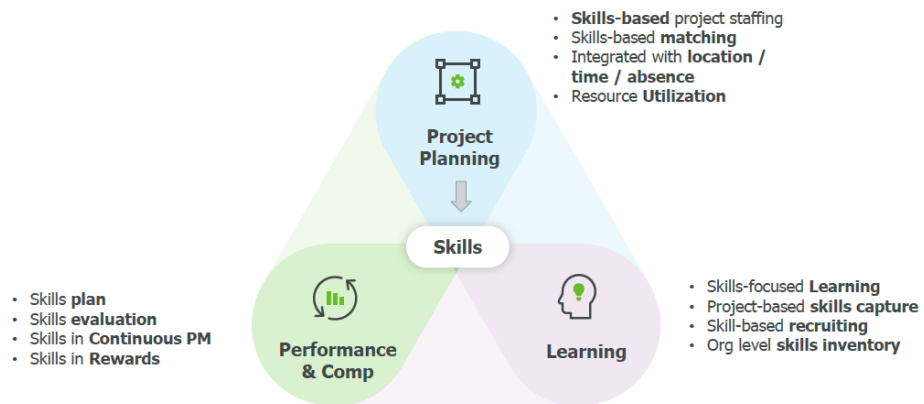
- Skills-based project staffing
- Skills-based matching
- Integrated with location / time / absence
- Resource Utilization

Project Planning

Skills

- Skills plan
- Skills evaluation
- Skills in Continuous PM
- Skills in Rewards

Performance & Comp

Learning

- Skills-focused Learning
- Project-based skills capture
- Skill-based recruiting
- Org level skills inventory